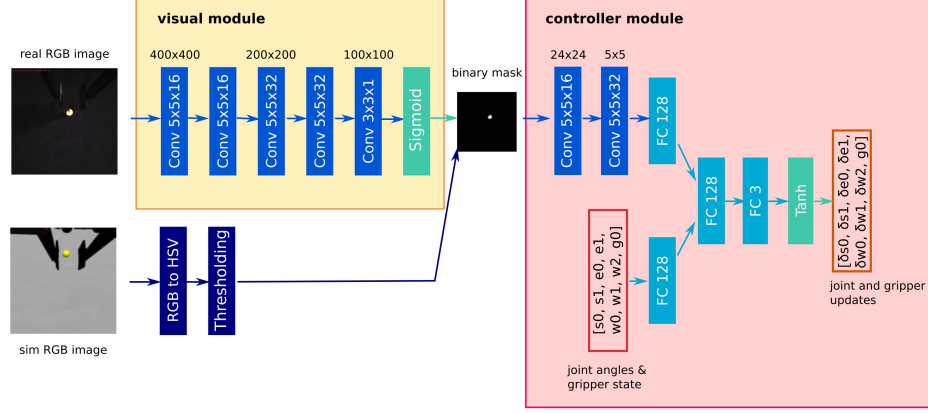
visual module

real RGB image

400x400

200x200

100x100

Conv 5x5x16

Conv 5x5x16

Conv 5x5x32

Conv 5x5x32

Conv 3x3x1

Sigmoid

binary mask

sim RGB image

RGB to HSV

Thresholding

controller module

24x24

5x5

Conv 5x5x16

Conv 5x5x32

FC 128

FC 128

FC 3

Tanh

[δs0, δs1, δe0, δe1, δw0, δw1, δw2, g0]

joint and gripper updates

[s0, s1, e0, e1, w0, w1, w2, g0]

FC 128

joint angles & gripper state